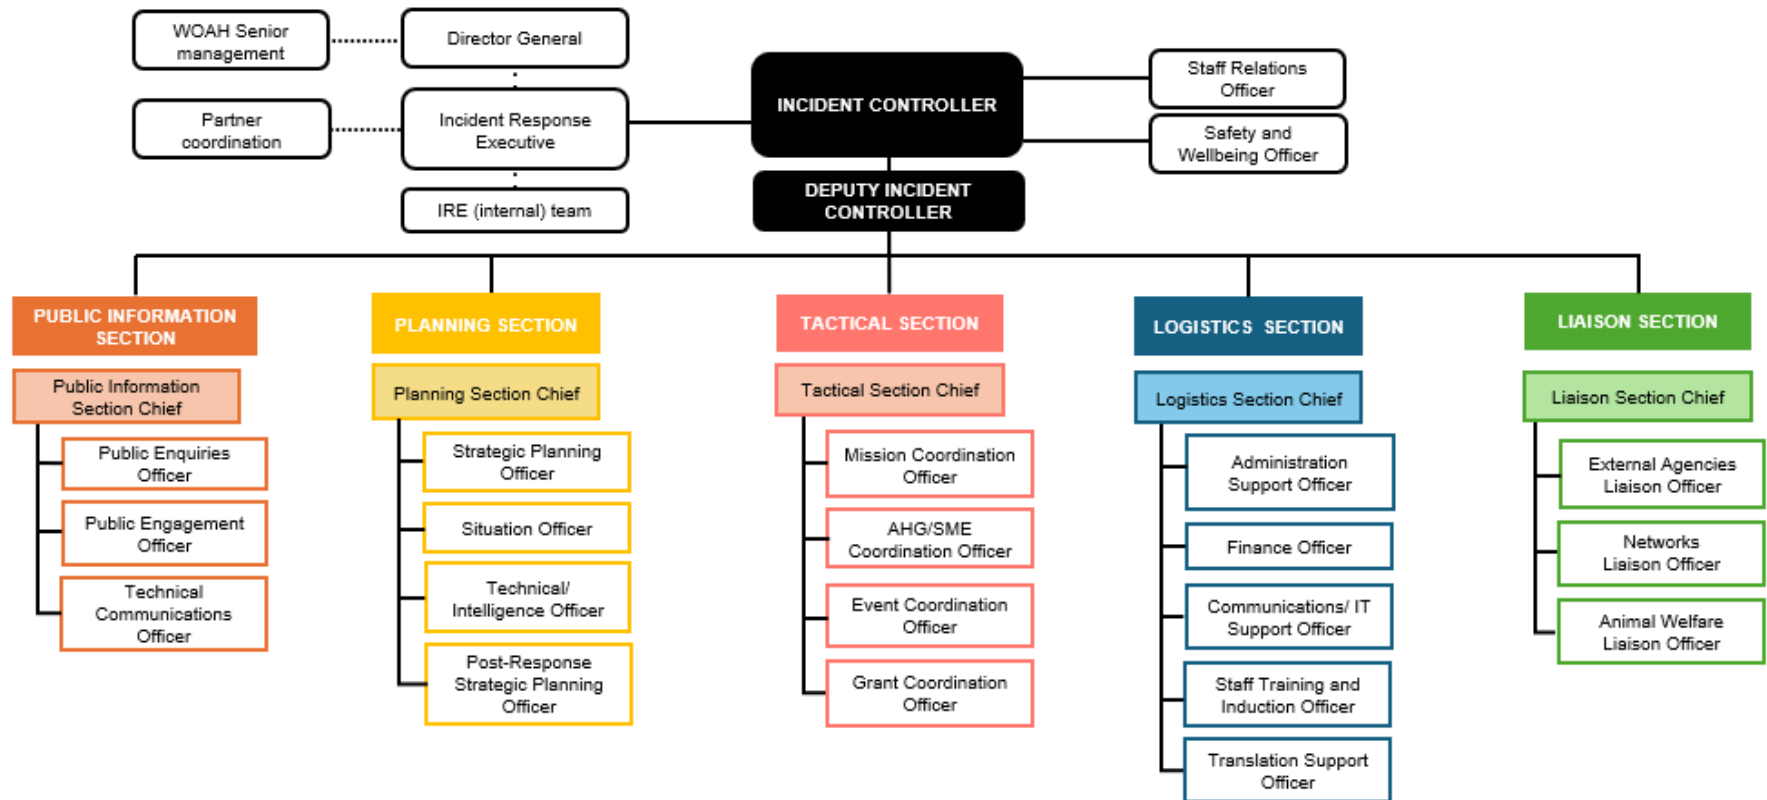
WOAH Senior management

Director General

Partner coordination

Incident Response Executive

IRE (internal) team

INCIDENT CONTROLLER

Staff Relations Officer

Safety and Wellbeing Officer

DEPUTY INCIDENT CONTROLLER

PUBLIC INFORMATION SECTION

Public Information Section Chief

Public Enquiries Officer

Public Engagement Officer

Technical Communications Officer

PLANNING SECTION

Planning Section Chief

Strategic Planning Officer

Situation Officer

Technical/ Intelligence Officer

Post-Response Strategic Planning Officer

TACTICAL SECTION

Tactical Section Chief

Mission Coordination Officer

AHG/SME Coordination Officer

Event Coordination Officer

Grant Coordination Officer

LOGISTICS SECTION

Logistics Section Chief

Administration Support Officer

Finance Officer

Communications/ IT Support Officer

Staff Training and Induction Officer

Translation Support Officer

LIAISON SECTION

Liaison Section Chief

External Agencies Liaison Officer

Networks Liaison Officer

Animal Welfare Liaison Officer